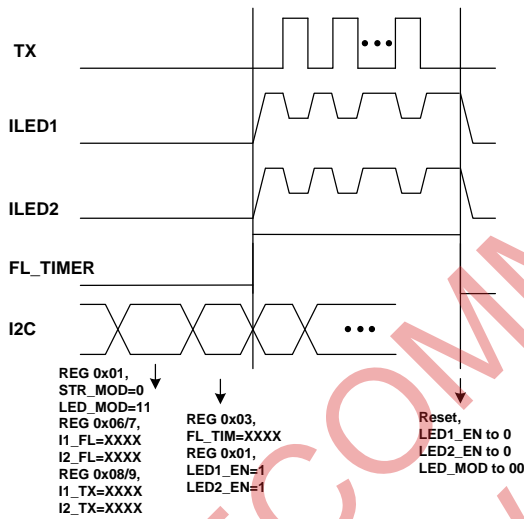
TX

ILED1

ILED2

FL_TIMER

I2C

REG 0x01,
STR_MOD=0
LED_MOD=11
REG 0x06/7,
I1_FL=XXXX
I2_FL=XXXX
REG 0x08/9,
I1_TX=XXXX
I2_TX=XXXX

REG 0x03,
FL_TIM=XXXX
REG 0x01,
LED1_EN=1
LED2_EN=1

Reset,
LED1_EN to 0
LED2_EN to 0
LED_MOD to 00

COMM